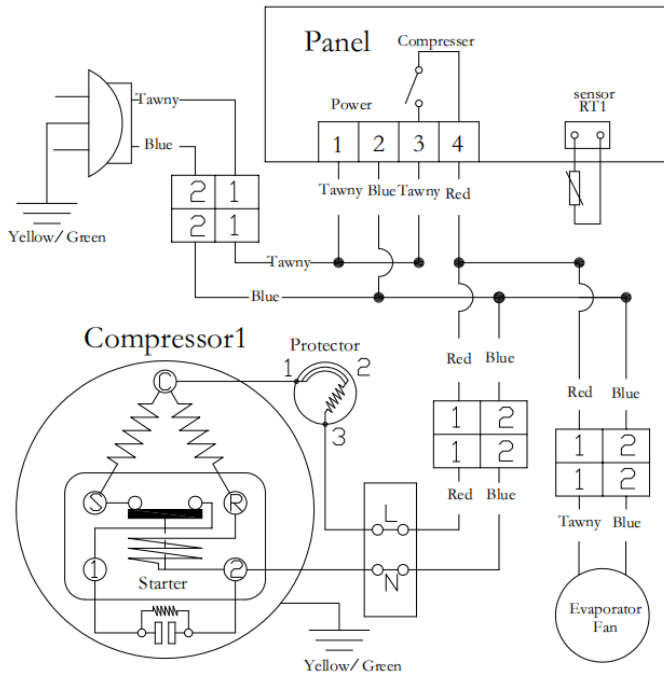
Panel

Compresser

Power

sensor
RT1

1 2 3 4

Tawny Blue Tawny Red

Tawny

Blue

Yellow/ Green

2 1
2 1

Tawny

Blue

Compressor1

Protector

1 2 3

C

S R

1 2

Starter

Red Blue

1 2
1 2

Red Blue

L

N

Red Blue

1 2
1 2

Tawny Blue

Evaporator
Fan

Yellow/ Green